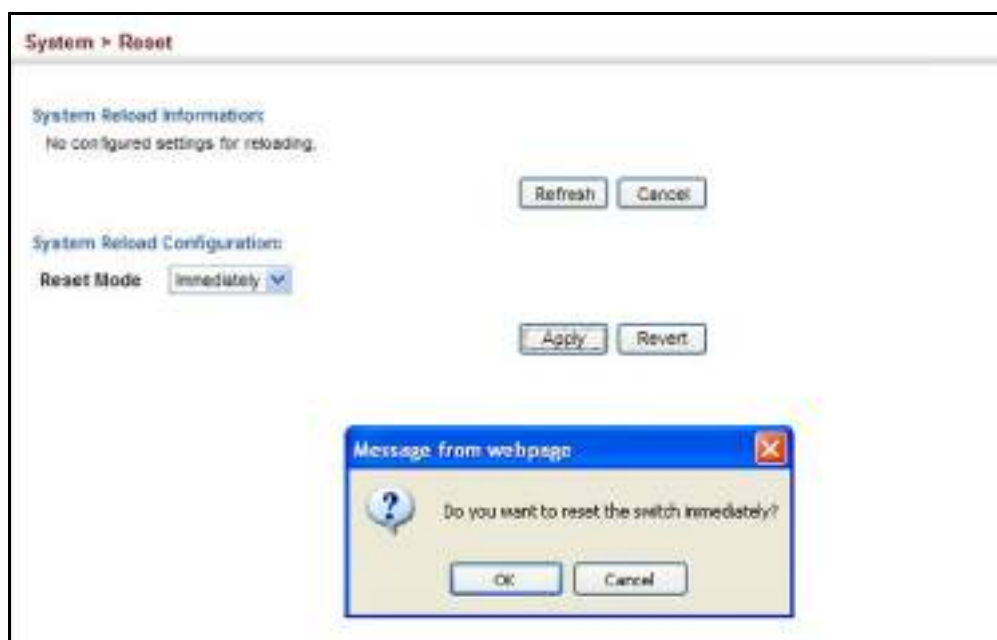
System > Reset

System Reload Information:
No configured settings for reloading.

Refresh Cancel

System Reload Configuration:
Reset Mode Immediately

Apply Revert

Message from webpage

Do you want to reset the switch immediately?

OK Cancel